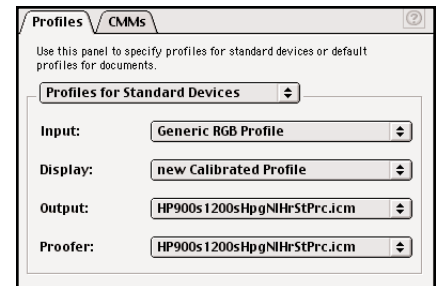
Profiles CMMs ?

Use this panel to specify profiles for standard devices or default profiles for documents.

Profiles for Standard Devices

Input: Generic RGB Profile

Display: new Calibrated Profile

Output: HP900s1200sHpgNlHrStPrc.icm

Proofer: HP900s1200sHpgNlHrStPrc.icm